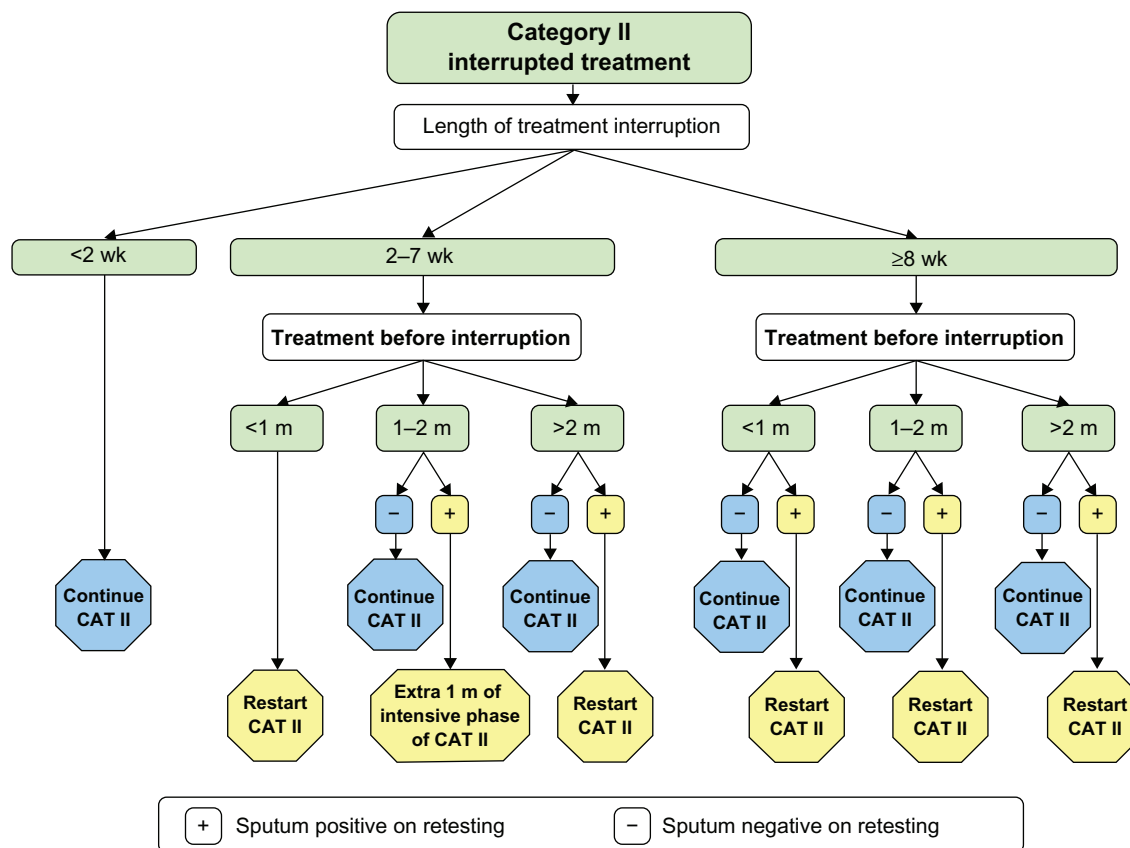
Category II interrupted treatment

Length of treatment interruption

<2 wk

2–7 wk

≥8 wk

Treatment before interruption

Treatment before interruption

<1 m

1–2 m

>2 m

<1 m

1–2 m

>2 m

−

+

−

+

−

+

−

+

−

+

Continue CAT II

Continue CAT II

Continue CAT II

Continue CAT II

Continue CAT II

Continue CAT II

Restart CAT II

Extra 1 m of intensive phase of CAT II

Restart CAT II

Restart CAT II

Restart CAT II

Restart CAT II

+ Sputum positive on retesting

− Sputum negative on retesting